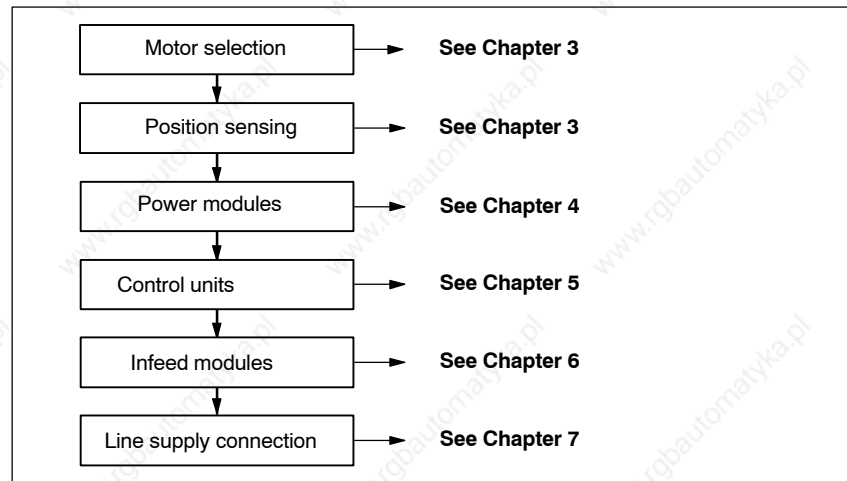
Motor selection
See Chapter 3

Position sensing
See Chapter 3

Power modules
See Chapter 4

Control units
See Chapter 5

Infeed modules
See Chapter 6

Line supply connection
See Chapter 7

www.rgbautomatyka.pl